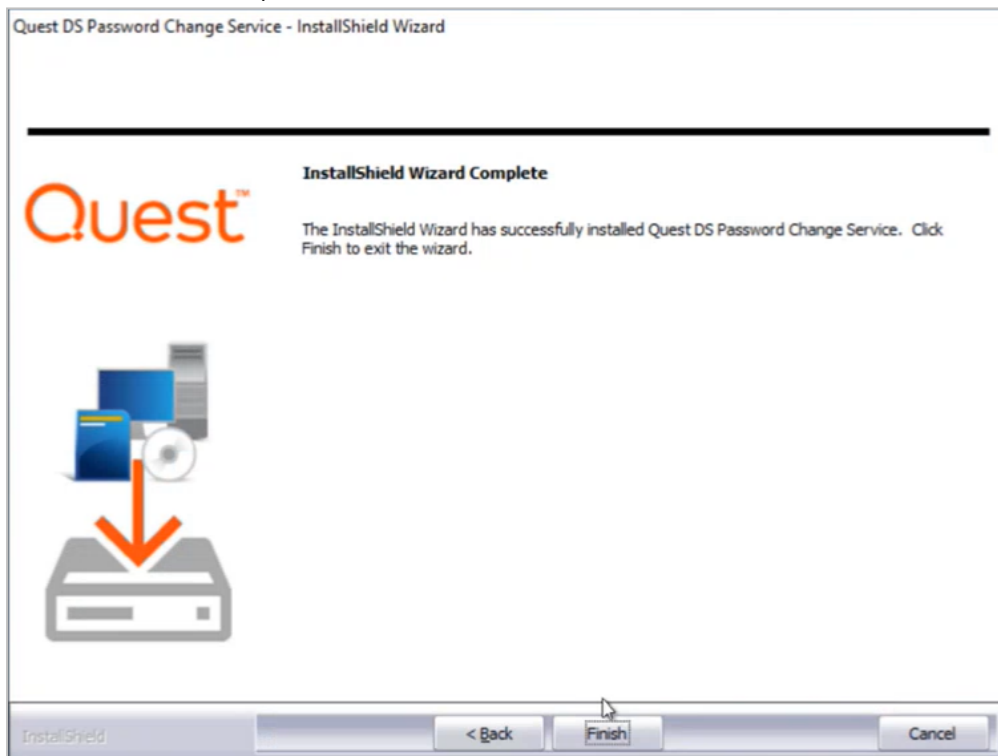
Quest DS Password Change Service - InstallShield Wizard

Quest™

InstallShield Wizard Complete

The InstallShield Wizard has successfully installed Quest DS Password Change Service. Click Finish to exit the wizard.

InstallShield

< Back

Finish

Cancel